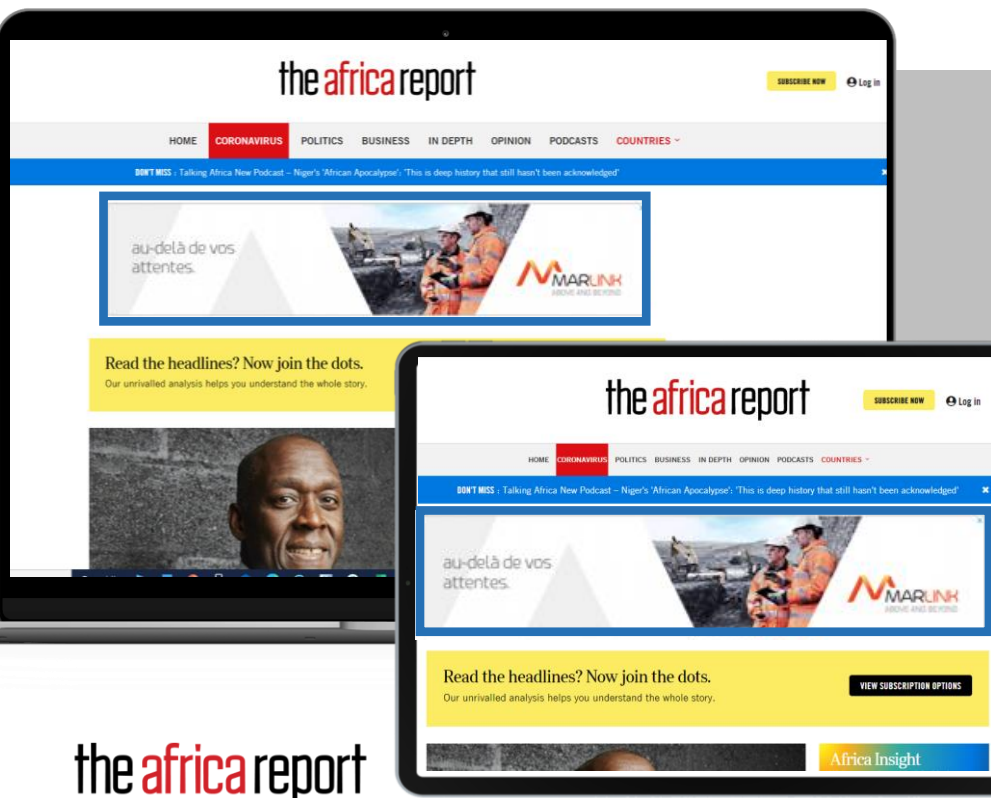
the africa report

SUBSCRIBE NOW Log in

HOME CORONAVIRUS POLITICS BUSINESS IN DEPTH OPINION PODCASTS COUNTRIES

DON'T MISS : Talking Africa New Podcast – Niger's 'African Apocalypse': 'This is deep history that still hasn't been acknowledged'

au-delà de vos attentes.

MARLINK ABOVE AND BEYOND

Read the headlines? Now join the dots.
Our unrivalled analysis helps you understand the whole story.

the africa report

SUBSCRIBE NOW Log in

HOME CORONAVIRUS POLITICS BUSINESS IN DEPTH OPINION PODCASTS COUNTRIES

DON'T MISS : Talking Africa New Podcast – Niger's 'African Apocalypse': 'This is deep history that still hasn't been acknowledged'

au-delà de vos attentes.

MARLINK ABOVE AND BEYOND

Read the headlines? Now join the dots.
Our unrivalled analysis helps you understand the whole story.

VIEW SUBSCRIPTION OPTIONS

Africa Insight

the africa report